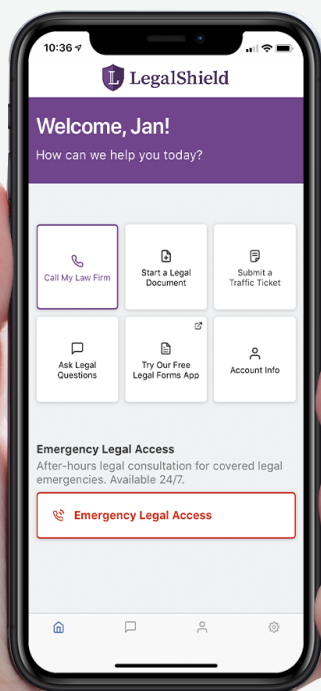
10:36

L LegalShield

Welcome, Jan!
How can we help you today?

Call My Law Firm

Start a Legal Document

Submit a Traffic Ticket

Ask Legal Questions

Try Our Free Legal Forms App

Account Info

Emergency Legal Access
After-hours legal consultation for covered legal emergencies. Available 24/7.

Emergency Legal Access